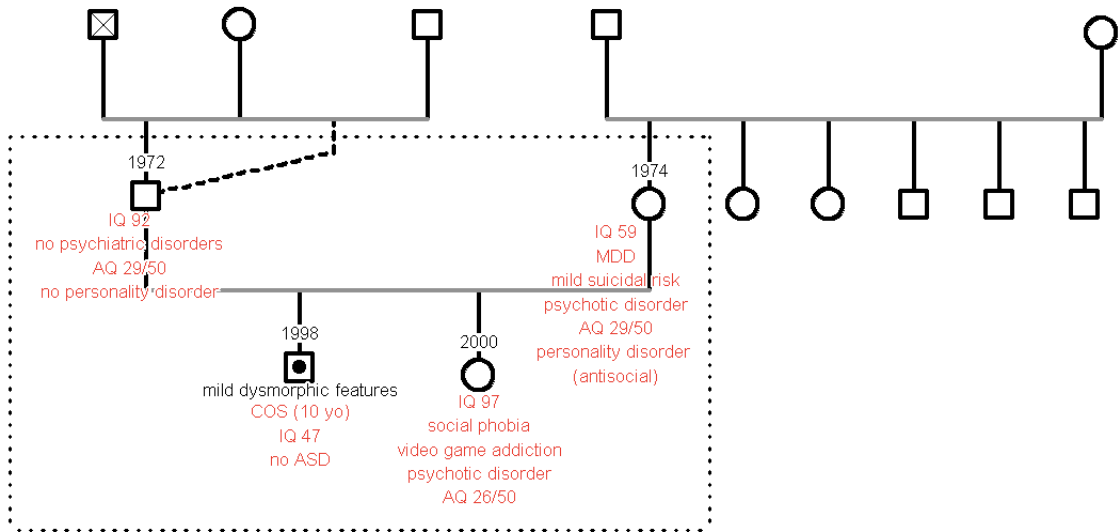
1972

IQ 92
no psychiatric disorders
AQ 29/50
no personality disorder

1974

IQ 59
MDD
mild suicidal risk
psychotic disorder
AQ 29/50
personality disorder
(antisocial)

1998

mild dysmorphic features
COS (10 yo)
IQ 47
no ASD

2000

IQ 97
social phobia
video game addiction
psychotic disorder
AQ 26/50